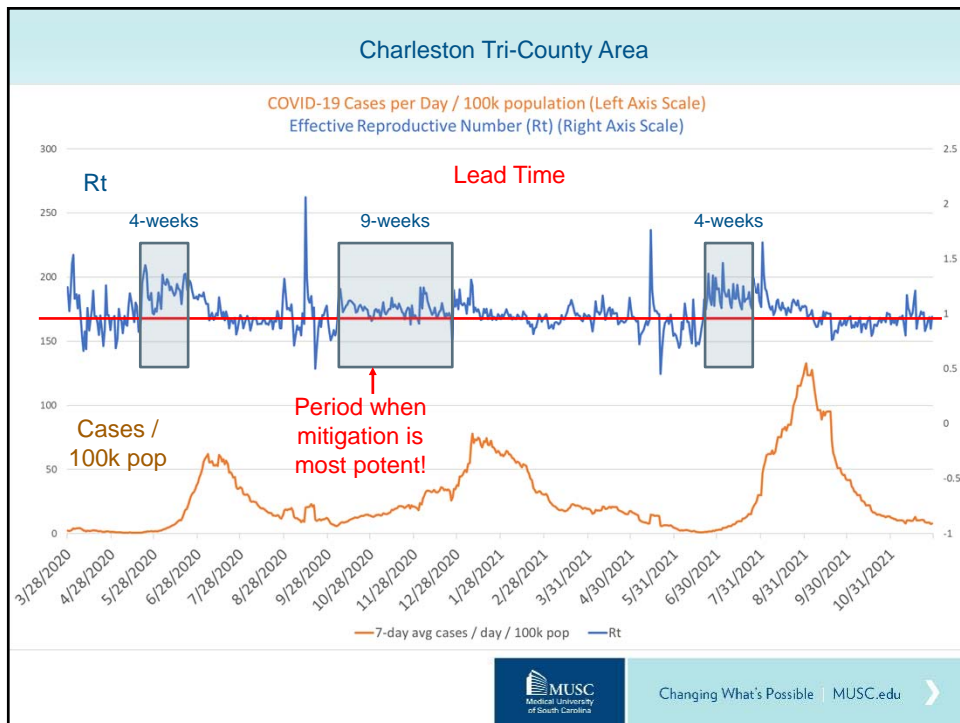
Charleston Tri-County Area

COVID-19 Cases per Day / 100k population (Left Axis Scale)
Effective Reproductive Number (Rt) (Right Axis Scale)

300
250
200
150
100
50
0

2.5
2
1.5
1
0.5
0
-0.5
-1

Rt

Lead Time

4-weeks

9-weeks

4-weeks

Period when mitigation is most potent!

Cases / 100k pop

3/28/2020
4/28/2020
5/28/2020
6/28/2020
7/28/2020
8/28/2020
9/28/2020
10/28/2020
11/28/2020
12/28/2020
1/28/2021
2/28/2021
3/31/2021
4/30/2021
5/31/2021
6/30/2021
7/31/2021
8/31/2021
9/30/2021
10/31/2021

7-day avg cases / day / 100k pop
Rt

MUSC
Medical University of South Carolina

Changing What's Possible | MUSC.edu